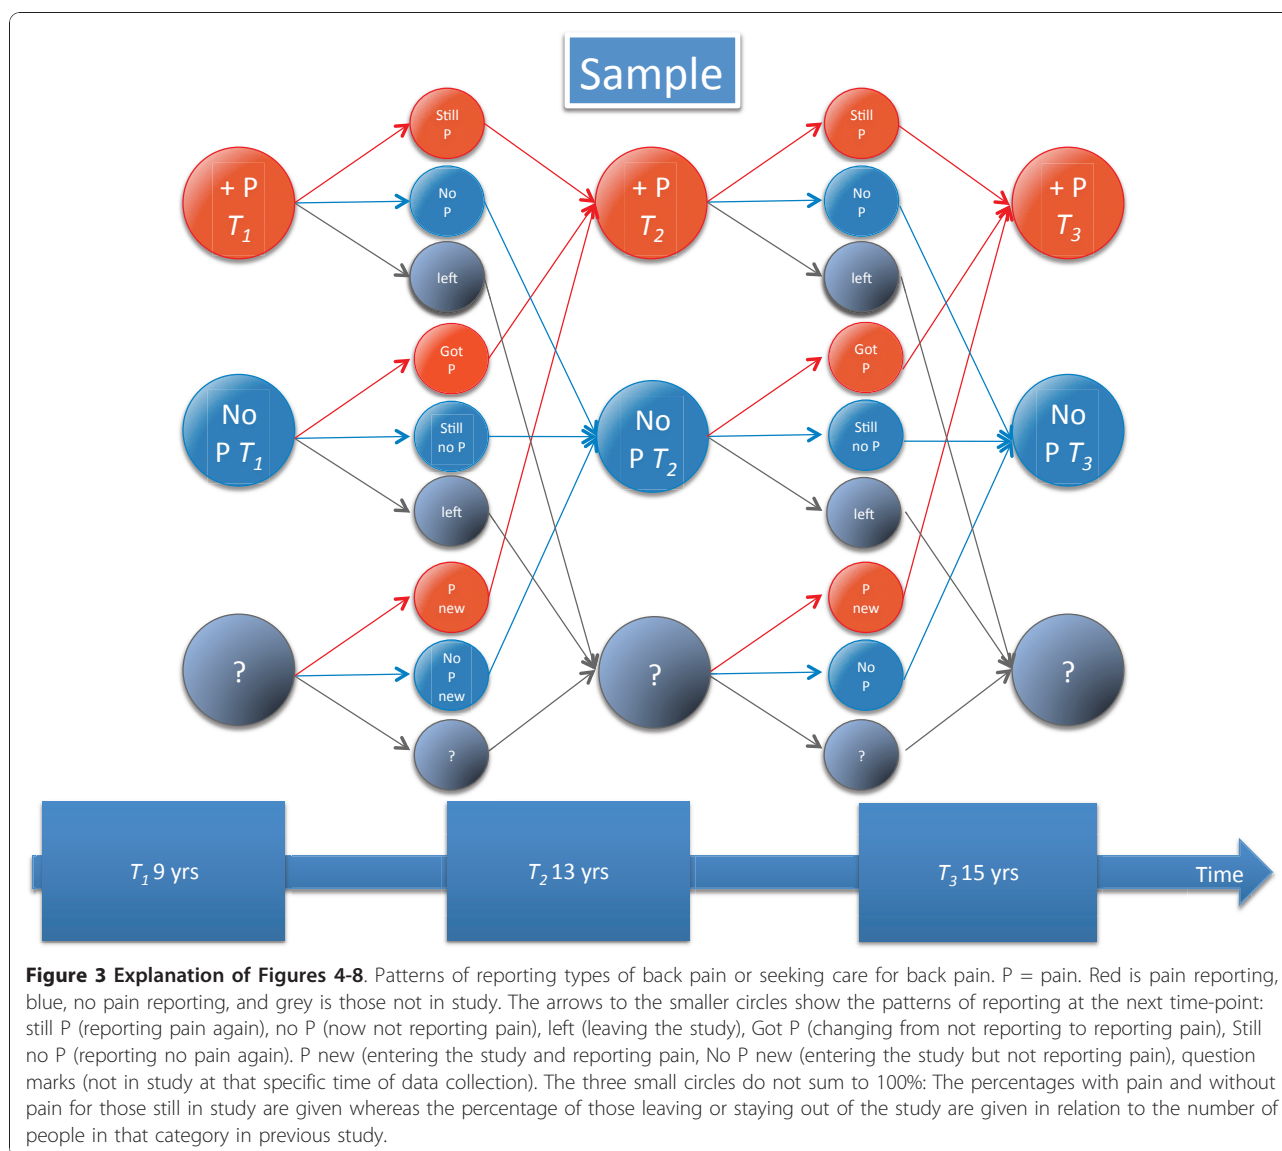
Sample

+ P $T_1$

Still P

No P

left

Got P

No P $T_1$

Still no P

left

P new

?

No P new

?

+ P $T_2$

No P $T_2$

?

Still P

No P

left

Got P

Still no P

left

P new

No P

?

+ P $T_3$

No P $T_3$

?

$T_1$ 9 yrs

$T_2$ 13 yrs

$T_3$ 15 yrs

Time

**Figure 3 Explanation of Figures 4-8**. Patterns of reporting types of back pain or seeking care for back pain. P = pain. Red is pain reporting, blue, no pain reporting, and grey is those not in study. The arrows to the smaller circles show the patterns of reporting at the next time-point: still P (reporting pain again), no P (now not reporting pain), left (leaving the study), Got P (changing from not reporting to reporting pain), Still no P (reporting no pain again). P new (entering the study and reporting pain, No P new (entering the study but not reporting pain), question marks (not in study at that specific time of data collection). The three small circles do not sum to 100%: The percentages with pain and without pain for those still in study are given whereas the percentage of those leaving or staying out of the study are given in relation to the number of people in that category in previous study.